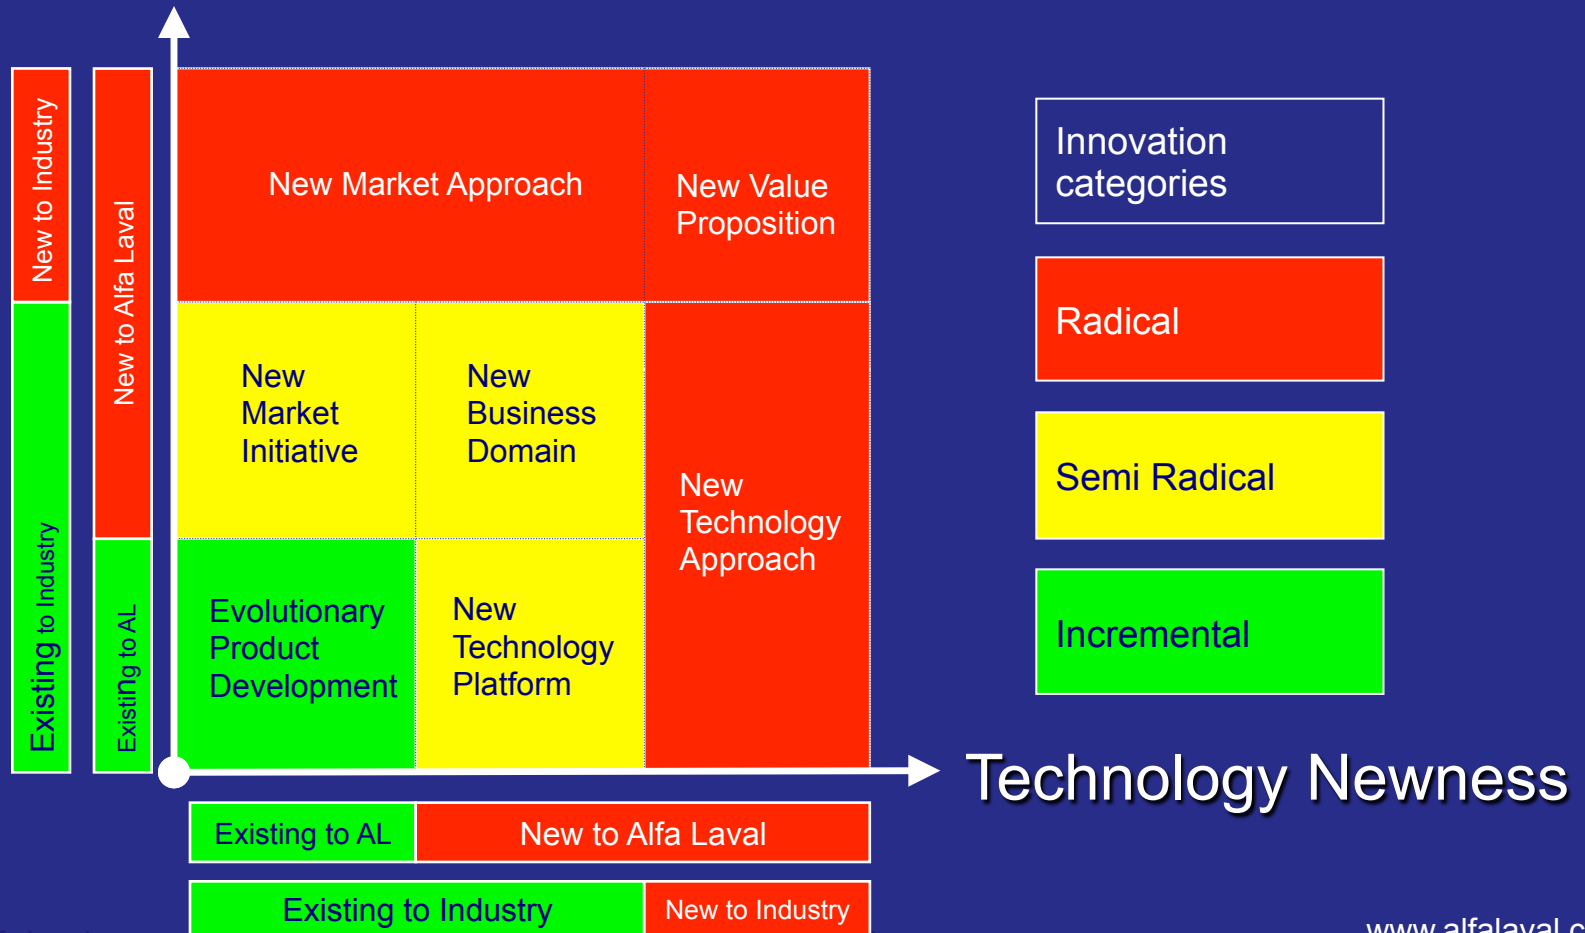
New to Industry

Existing to Industry

New to Alfa Laval

Existing to AL

New Market Approach

New Value Proposition

New Market Initiative

New Business Domain

New Technology Approach

Evolutionary Product Development

New Technology Platform

Innovation categories

Radical

Semi Radical

Incremental

Technology Newness

Existing to AL

New to Alfa Laval

Existing to Industry

New to Industry

www.alfalaval.c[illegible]